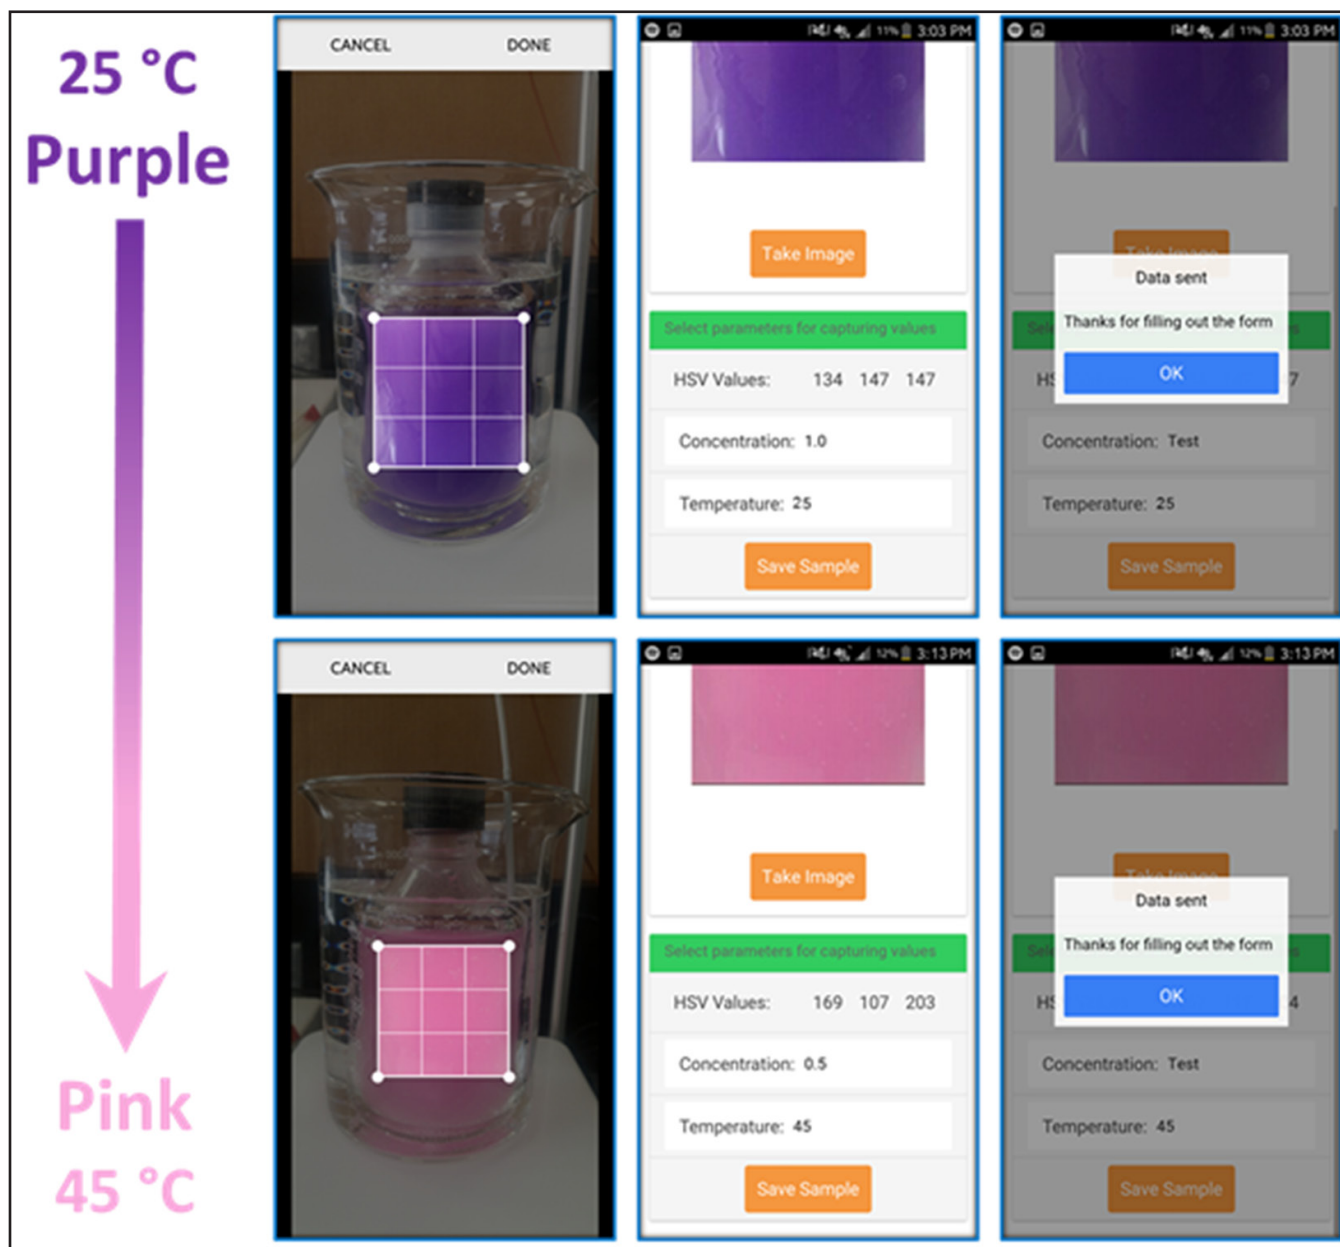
25 °C
Purple

Pink
45 °C

CANCEL DONE

11% 3:03 PM

Take Image

Select parameters for capturing values

HSV Values: 134 147 147

Concentration: 1.0

Temperature: 25

Save Sample

11% 3:03 PM

Take Image

Data sent

Thanks for filling out the form

OK

Sel

HS

7

Concentration: Test

Temperature: 25

Save Sample

CANCEL DONE

12% 3:13 PM

Take Image

Select parameters for capturing values

HSV Values: 169 107 203

Concentration: 0.5

Temperature: 45

Save Sample

12% 3:13 PM

Take Image

Data sent

Thanks for filling out the form

OK

Sel

HS

4

Concentration: Test

Temperature: 45

Save Sample